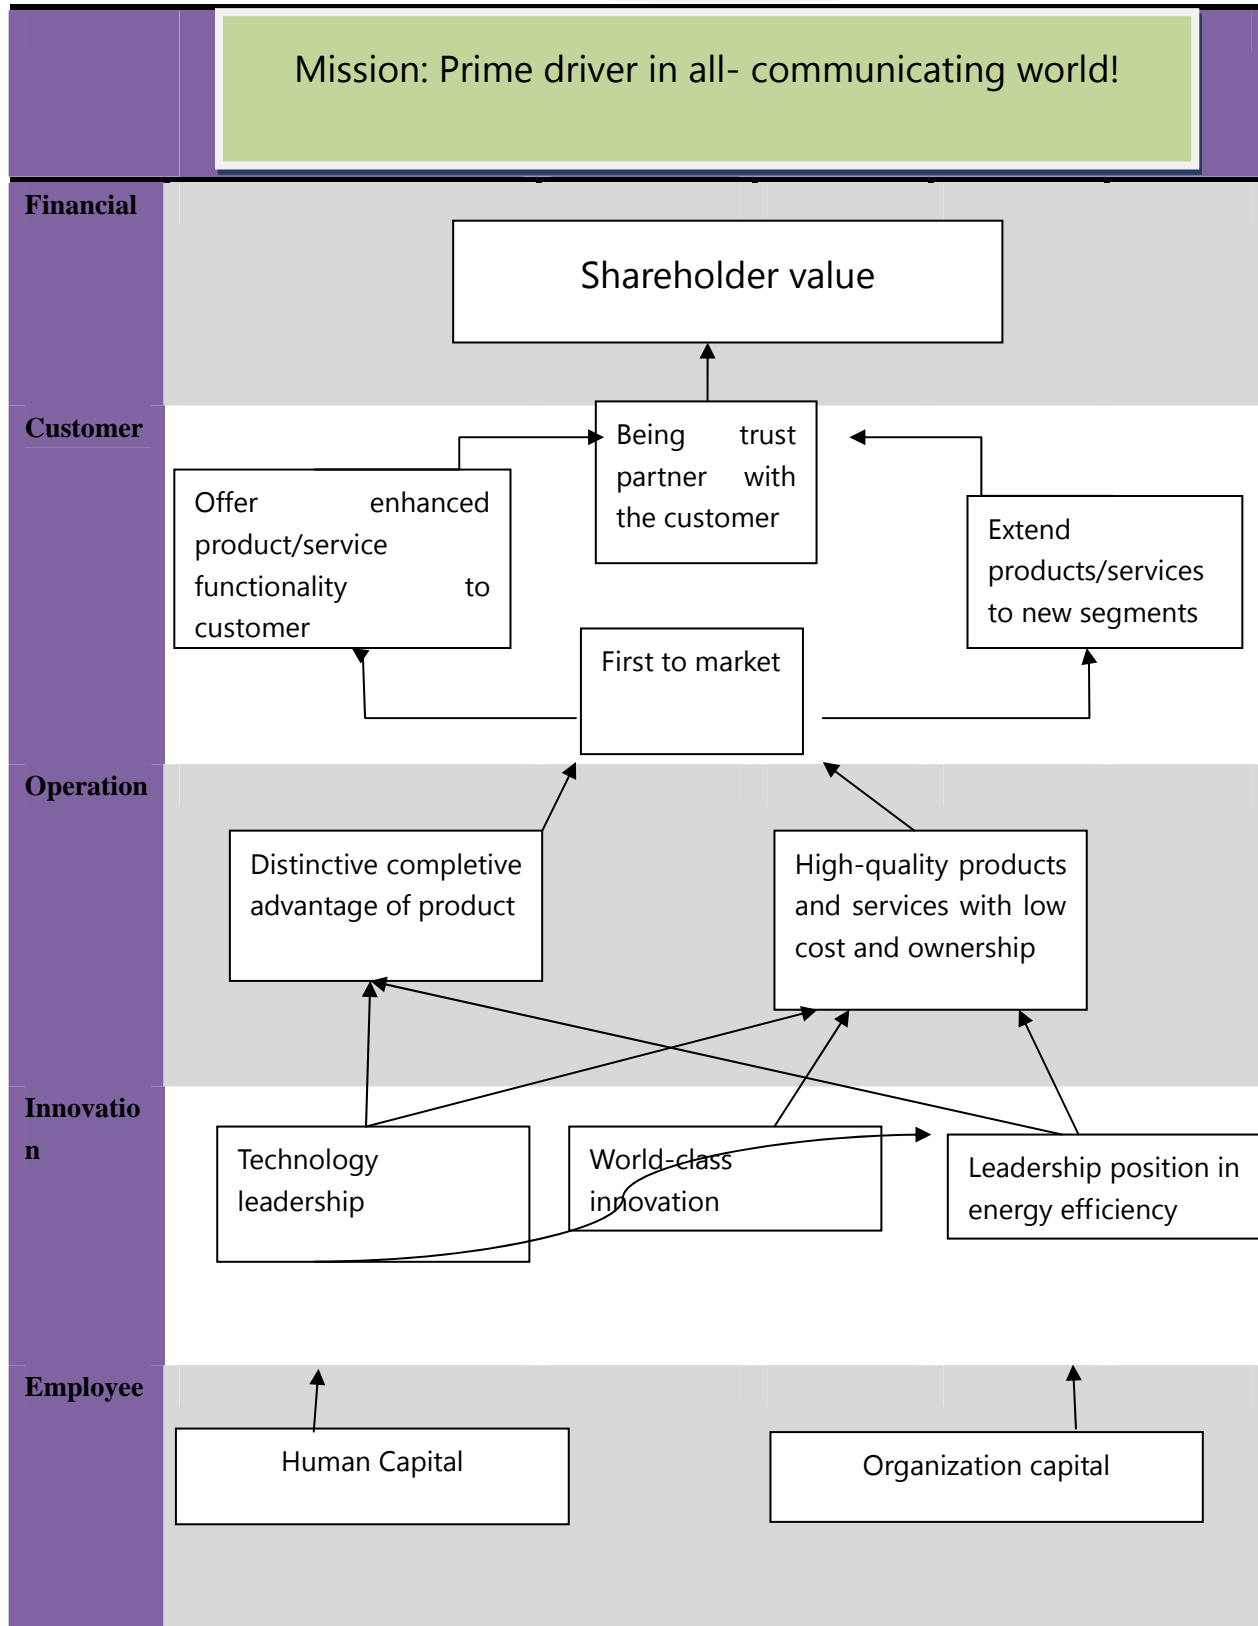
Mission: Prime driver in all- communicating world!

Financial

Shareholder value

Customer

Being trust partner with the customer

Offer enhanced product/service functionality to customer

Extend products/services to new segments

First to market

Operation

Distinctive completive advantage of product

High-quality products and services with low cost and ownership

Innovation

Technology leadership

World-class innovation

Leadership position in energy efficiency

Employee

Human Capital

Organization capital